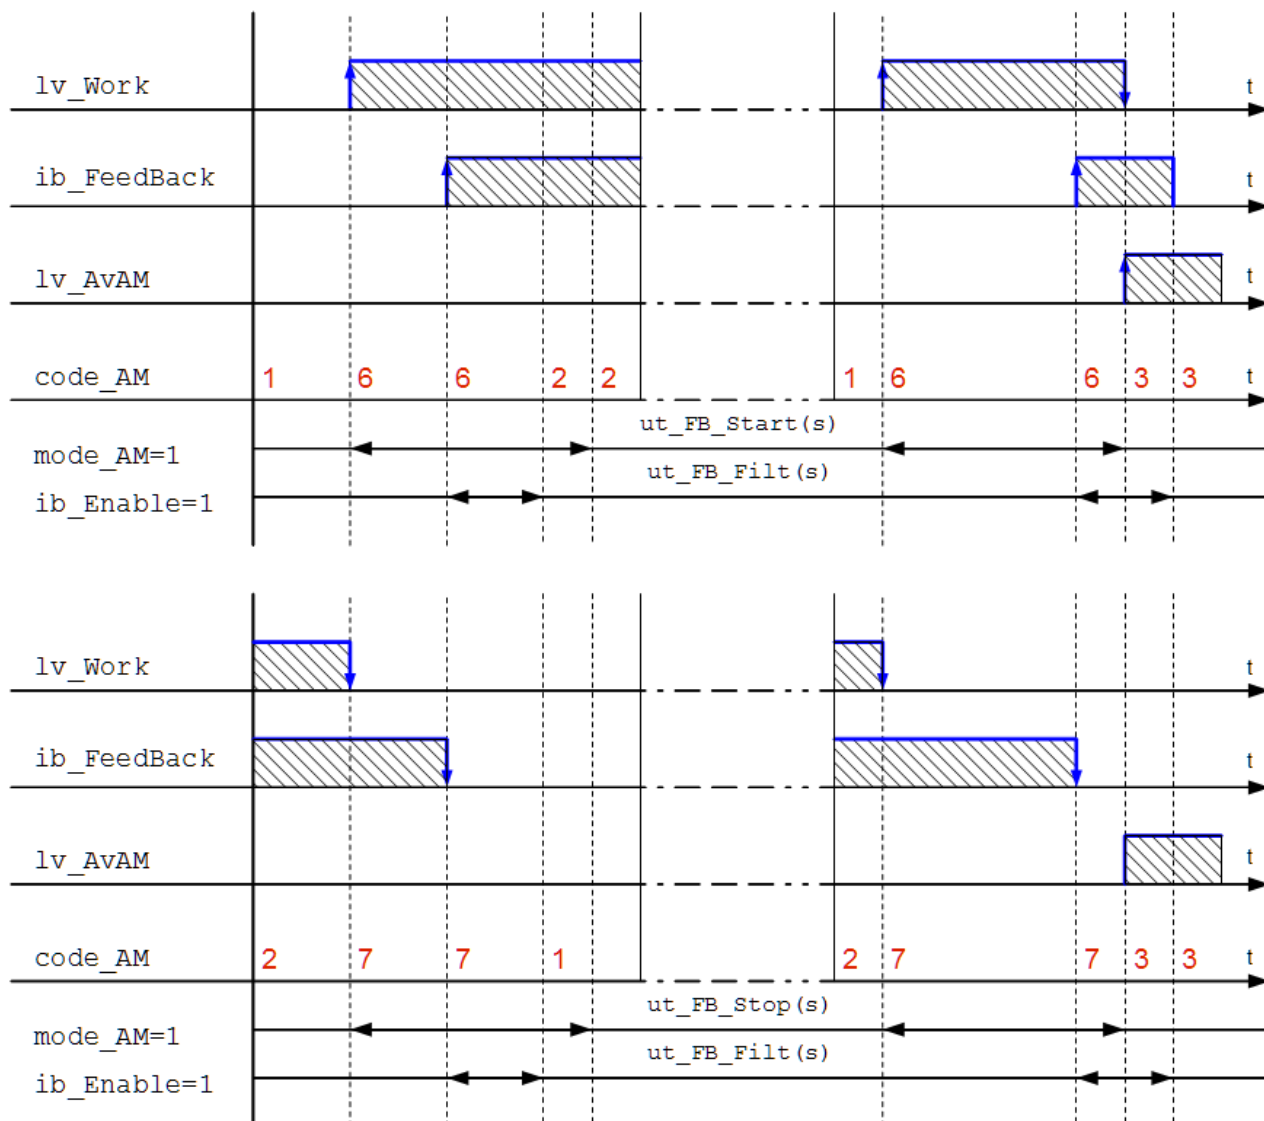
lv_Work
t

ib_FeedBack
t

lv_AvAM
t

code_AM
1 6 6 2 2 1 6 6 3 3
t

mode_AM=1
ut_FB_Start(s)

ib_Enable=1
ut_FB_Filt(s)

lv_Work
t

ib_FeedBack
t

lv_AvAM
t

code_AM
2 7 7 1 2 7 7 3 3
t

mode_AM=1
ut_FB_Stop(s)

ib_Enable=1
ut_FB_Filt(s)